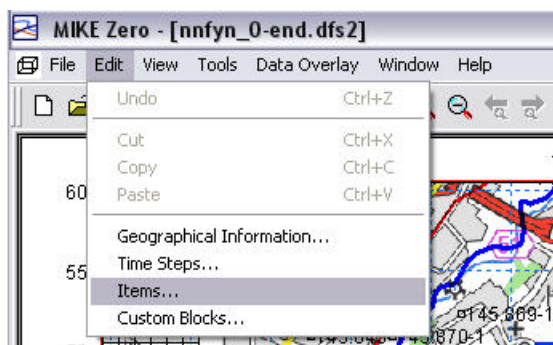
MIKE Zero - [nnfyn_0-end.dfs2]

File Edit View Tools Data Overlay Window Help

Undo Ctrl+Z

Cut Ctrl+X
Copy Ctrl+C
Paste Ctrl+V

Geographical Information...
Time Steps...
Items...
Custom Blocks...

60

55

145.369-1

870-1